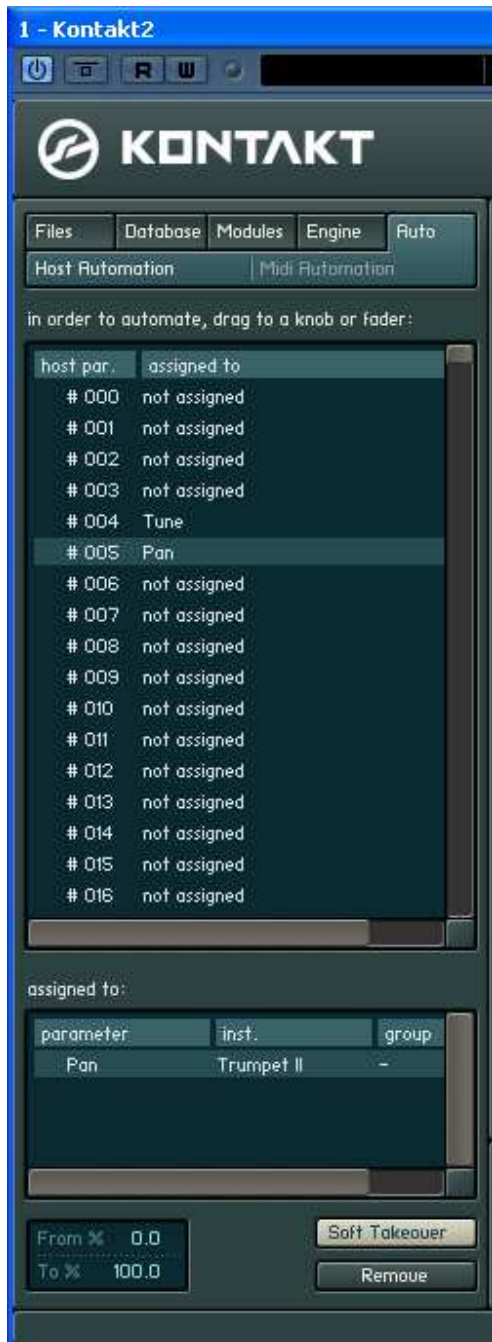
1 - Kontakt2

R W

KONTAKT

Files | Database | Modules | Engine | Auto

Host Automation | Midi Automation

in order to automate, drag to a knob or fader:

| host par. | assigned to |
|---|---|
| # 000 | not assigned |
| # 001 | not assigned |
| # 002 | not assigned |
| # 003 | not assigned |
| # 004 | Tune |
| # 005 | Pan |
| # 006 | not assigned |
| # 007 | not assigned |
| # 008 | not assigned |
| # 009 | not assigned |
| # 010 | not assigned |
| # 011 | not assigned |
| # 012 | not assigned |
| # 013 | not assigned |
| # 014 | not assigned |
| # 015 | not assigned |
| # 016 | not assigned |

assigned to:

| parameter | inst. | group |
|---|---|---|
| Pan | Trumpet II | - |

From % 0.0
To % 100.0

Soft Takeover

Remove